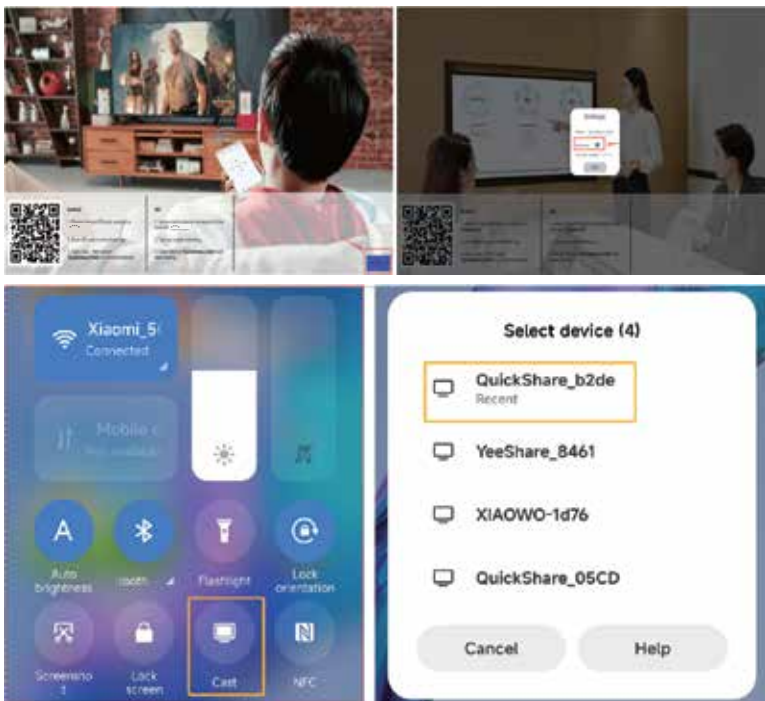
Xiaomi_5
Connected

Mobile
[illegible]

A
Auto brightness

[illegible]ooth

Flashlight

Lock orientation

Screensho t

Lock screen

Cast

NFC

Select device (4)

QuickShare_b2de
Recent

YeeShare_8461

XIAOWO-1d76

QuickShare_05CD

Cancel

Help